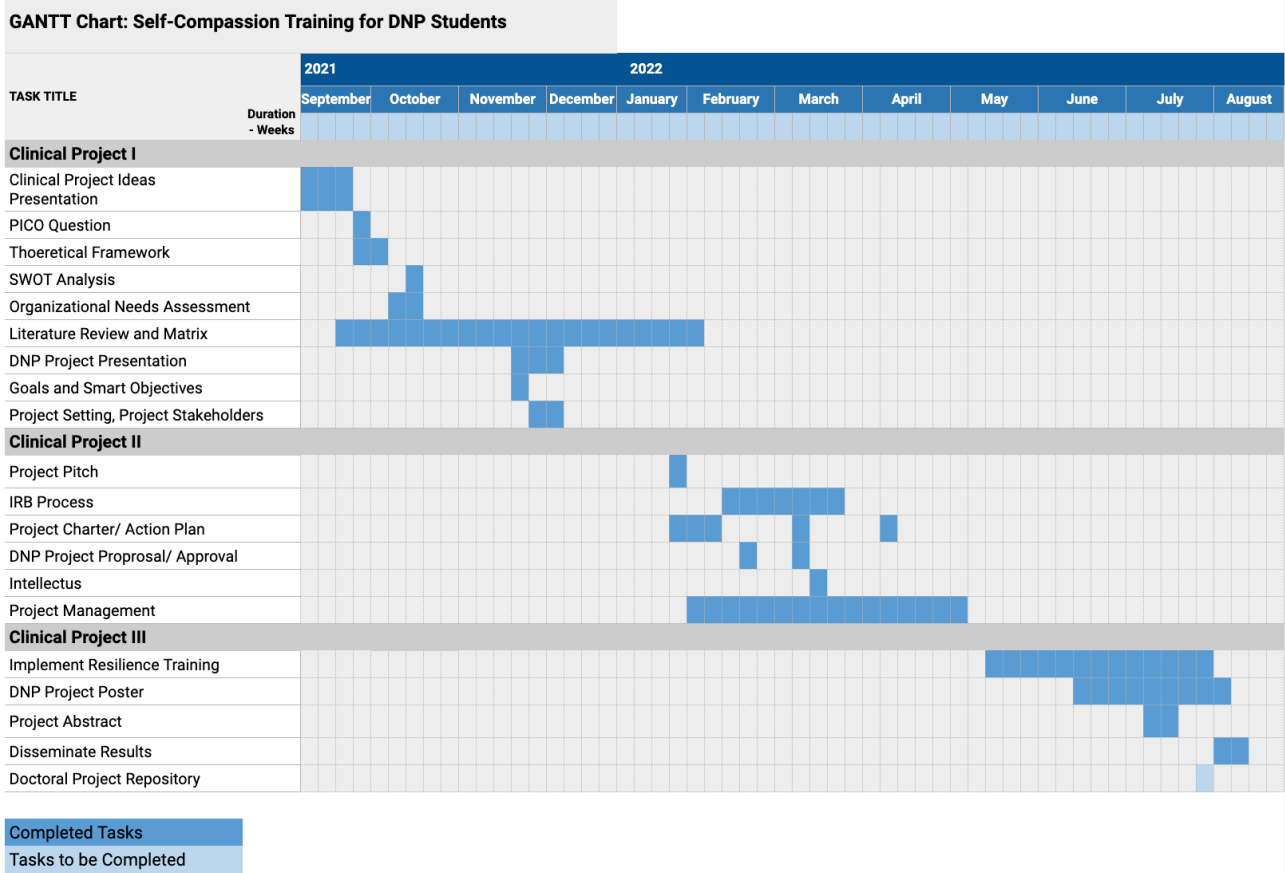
GANTT Chart: Self-Compassion Training for DNP Students

| TASK TITLE | Duration - Weeks | 2021 September | October | November | December | 2022 January | February | March | April | May | June | July | August |
|---|---|---|---|---|---|---|---|---|---|---|---|---|---|
| **Clinical Project I** | | | | | | | | | | | | | |
| Clinical Project Ideas Presentation | | | | | | | | | | | | | |
| PICO Question | | | | | | | | | | | | | |
| Thoeretical Framework | | | | | | | | | | | | | |
| SWOT Analysis | | | | | | | | | | | | | |
| Organizational Needs Assessment | | | | | | | | | | | | | |
| Literature Review and Matrix | | | | | | | | | | | | | |
| DNP Project Presentation | | | | | | | | | | | | | |
| Goals and Smart Objectives | | | | | | | | | | | | | |
| Project Setting, Project Stakeholders | | | | | | | | | | | | | |
| **Clinical Project II** | | | | | | | | | | | | | |
| Project Pitch | | | | | | | | | | | | | |
| IRB Process | | | | | | | | | | | | | |
| Project Charter/ Action Plan | | | | | | | | | | | | | |
| DNP Project Proprosal/ Approval | | | | | | | | | | | | | |
| Intellectus | | | | | | | | | | | | | |
| Project Management | | | | | | | | | | | | | |
| **Clinical Project III** | | | | | | | | | | | | | |
| Implement Resilience Training | | | | | | | | | | | | | |
| DNP Project Poster | | | | | | | | | | | | | |
| Project Abstract | | | | | | | | | | | | | |
| Disseminate Results | | | | | | | | | | | | | |
| Doctoral Project Repository | | | | | | | | | | | | | |

Completed Tasks
Tasks to be Completed